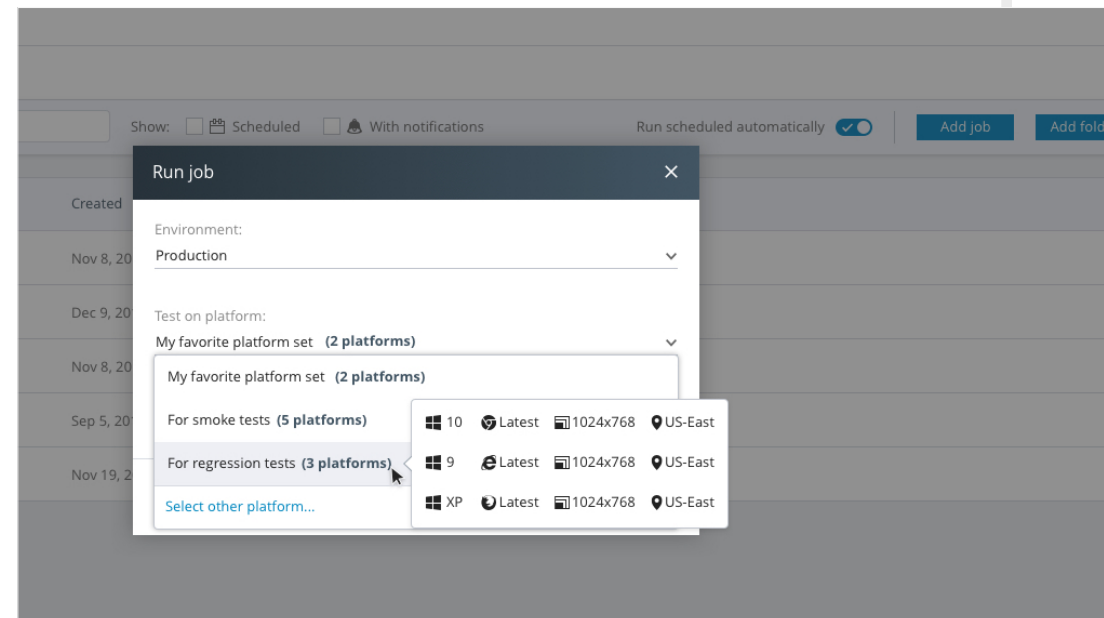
Show: Scheduled With notifications

Run scheduled automatically

Add job

Add fold

Created

Nov 8, 20

Dec 9, 20

Nov 8, 20

Sep 5, 20

Nov 19, 2

Run job

Environment:

Production

Test on platform:

My favorite platform set (2 platforms)

My favorite platform set (2 platforms)

For smoke tests (5 platforms)

For regression tests (3 platforms)

Select other platform...

10 Latest 1024x768 US-East

9 Latest 1024x768 US-East

XP Latest 1024x768 US-East